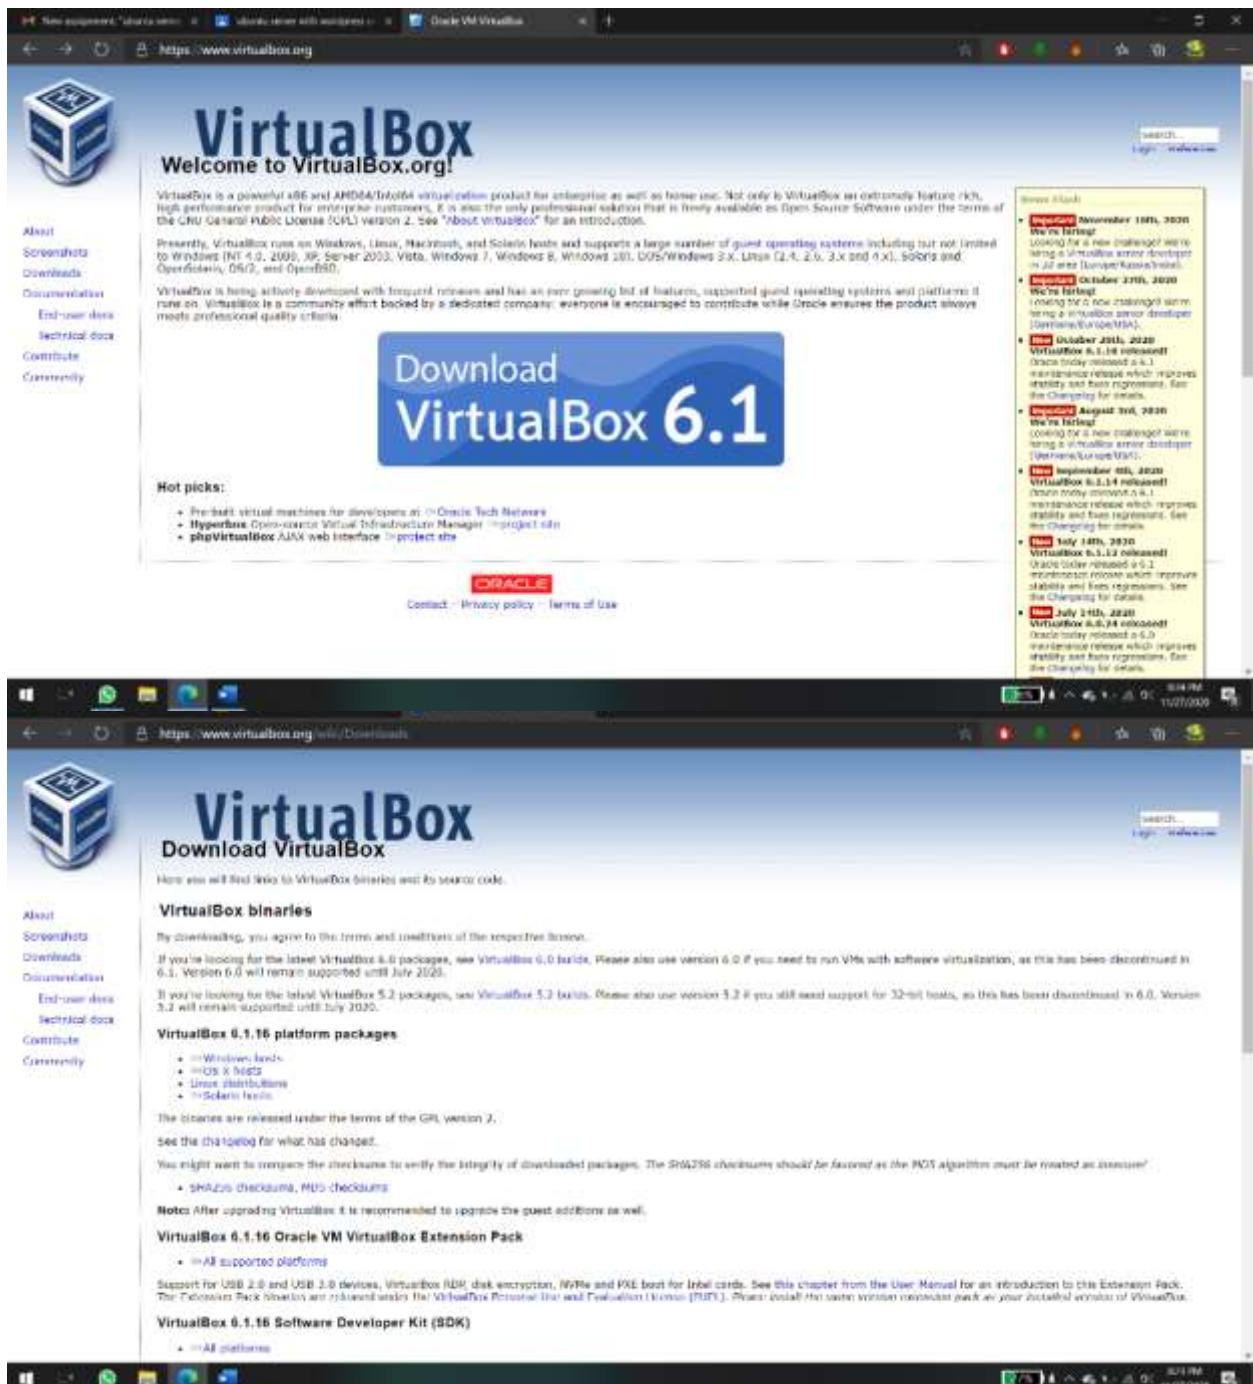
New equipment "ubuntu server" | ubuntu server with wordpress | Oracle VM VirtualBox

https://www.virtualbox.org

VirtualBox
Welcome to VirtualBox.org!

search...
Login Preferences

About
Screenshots
Downloads
Documentation
End-user docs
Technical docs
Contribute
Community

VirtualBox is a powerful x86 and AMD64/Intel64 virtualization product for enterprise as well as home use. Not only is VirtualBox an extremely feature rich, high performance product for enterprise customers, it is also the only professional solution that is freely available as Open Source Software under the terms of the GNU General Public License (GPL) version 2. See "About VirtualBox" for an introduction.

Presently, VirtualBox runs on Windows, Linux, Macintosh, and Solaris hosts and supports a large number of guest operating systems including but not limited to Windows (NT 4.0, 2000, XP, Server 2003, Vista, Windows 7, Windows 8, Windows 10), DOS/Windows 3.x, Linux (2.4, 2.6, 3.x and 4.x), Solaris and OpenSolaris, OS/2, and OpenBSD.

VirtualBox is being actively developed with frequent releases and has an ever growing list of features, supported guest operating systems and platforms it runs on. VirtualBox is a community effort backed by a dedicated company: everyone is encouraged to contribute while Oracle ensures the product always meets professional quality criteria.

Download VirtualBox 6.1

Hot picks:

• Pre-built virtual machines for developers at Oracle Tech Network
• Hyperbox Open-source Virtual Infrastructure Manager project site
• phpVirtualBox AJAX web interface project site

ORACLE
Contact – Privacy policy – Terms of Use

News Flash

Important November 10th, 2020
We're hiring!
Looking for a new challenge? We're hiring a VirtualBox senior developer in 3D area (Europe/Russia/India).

Important October 27th, 2020
We're hiring!
Looking for a new challenge? We're hiring a VirtualBox senior developer (Germany/Europe/USA).

New October 20th, 2020
VirtualBox 6.1.16 released!
Oracle today released a 6.1 maintenance release which improves stability and fixes regressions. See the Changelog for details.

Important August 3rd, 2020
We're hiring!
Looking for a new challenge? We're hiring a VirtualBox senior developer (Germany/Europe/USA).

New September 4th, 2020
VirtualBox 6.1.14 released!
Oracle today released a 6.1 maintenance release which improves stability and fixes regressions. See the Changelog for details.

New July 14th, 2020
VirtualBox 6.1.12 released!
Oracle today released a 6.1 maintenance release which improves stability and fixes regressions. See the Changelog for details.

New July 14th, 2020
VirtualBox 6.0.24 released!
Oracle today released a 6.0 maintenance release which improves stability and fixes regressions. See the Changelog for details.

3:14 PM
11/27/2020

https://www.virtualbox.org/wiki/Downloads

VirtualBox
Download VirtualBox

search...
Login Preferences

Here you will find links to VirtualBox binaries and its source code.

VirtualBox binaries

By downloading, you agree to the terms and conditions of the respective license.

If you're looking for the latest VirtualBox 6.0 packages, see VirtualBox 6.0 builds. Please also use version 6.0 if you need to run VMs with software virtualization, as this has been discontinued in 6.1. Version 6.0 will remain supported until July 2020.

If you're looking for the latest VirtualBox 5.2 packages, see VirtualBox 5.2 builds. Please also use version 5.2 if you still need support for 32-bit hosts, as this has been discontinued in 6.0. Version 5.2 will remain supported until July 2020.

VirtualBox 6.1.16 platform packages

• Windows hosts
• OS X hosts
• Linux distributions
• Solaris hosts

The binaries are released under the terms of the GPL version 2.

See the changelog for what has changed.

You might want to compare the checksums to verify the integrity of downloaded packages. The SHA256 checksums should be favored as the MD5 algorithm must be treated as insecure!

• SHA256 checksums, MD5 checksums

Note: After upgrading VirtualBox it is recommended to upgrade the guest additions as well.

VirtualBox 6.1.16 Oracle VM VirtualBox Extension Pack

• All supported platforms

Support for USB 2.0 and USB 3.0 devices, VirtualBox RDP, disk encryption, NVMe and PXE boot for Intel cards. See this chapter from the User Manual for an introduction to this Extension Pack. The Extension Pack binaries are released under the VirtualBox Personal Use and Evaluation License (PUEL). Please install the same version extension pack as your installed version of VirtualBox.

VirtualBox 6.1.16 Software Developer Kit (SDK)

• All platforms

3:14 PM